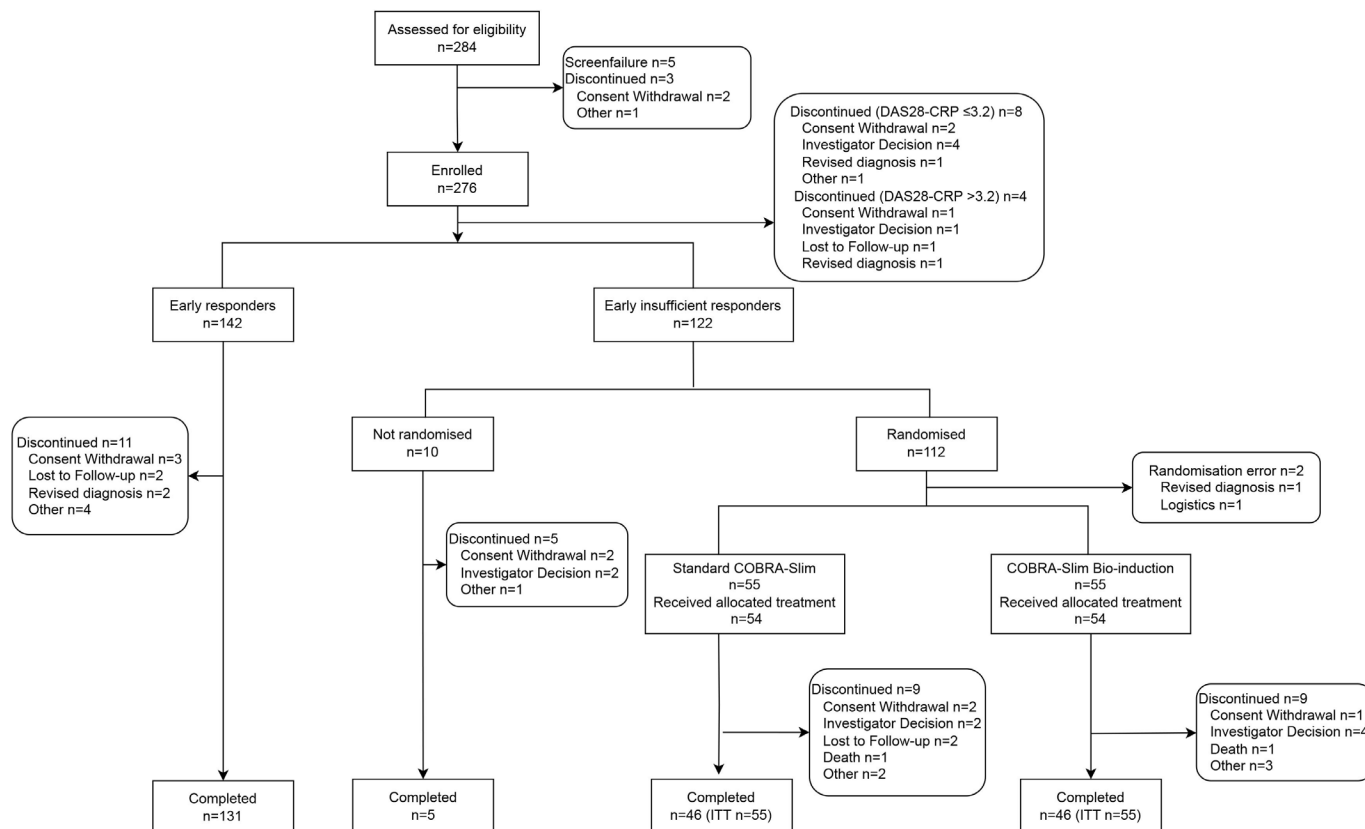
Assessed for eligibility
n=284

Screenfailure n=5
Discontinued n=3
Consent Withdrawal n=2
Other n=1

Enrolled
n=276

Discontinued (DAS28-CRP ≤3.2) n=8
Consent Withdrawal n=2
Investigator Decision n=4
Revised diagnosis n=1
Other n=1
Discontinued (DAS28-CRP >3.2) n=4
Consent Withdrawal n=1
Investigator Decision n=1
Lost to Follow-up n=1
Revised diagnosis n=1

Early responders
n=142

Early insufficient responders
n=122

Discontinued n=11
Consent Withdrawal n=3
Lost to Follow-up n=2
Revised diagnosis n=2
Other n=4

Not randomised
n=10

Randomised
n=112

Randomisation error n=2
Revised diagnosis n=1
Logistics n=1

Discontinued n=5
Consent Withdrawal n=2
Investigator Decision n=2
Other n=1

Standard COBRA-Slim
n=55
Received allocated treatment
n=54

COBRA-Slim Bio-induction
n=55
Received allocated treatment
n=54

Discontinued n=9
Consent Withdrawal n=2
Investigator Decision n=2
Lost to Follow-up n=2
Death n=1
Other n=2

Discontinued n=9
Consent Withdrawal n=1
Investigator Decision n=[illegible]
Death n=1
Other n=3

Completed
n=131

Completed
n=5

Completed
n=46 (ITT n=55)

Completed
n=46 (ITT n=55)